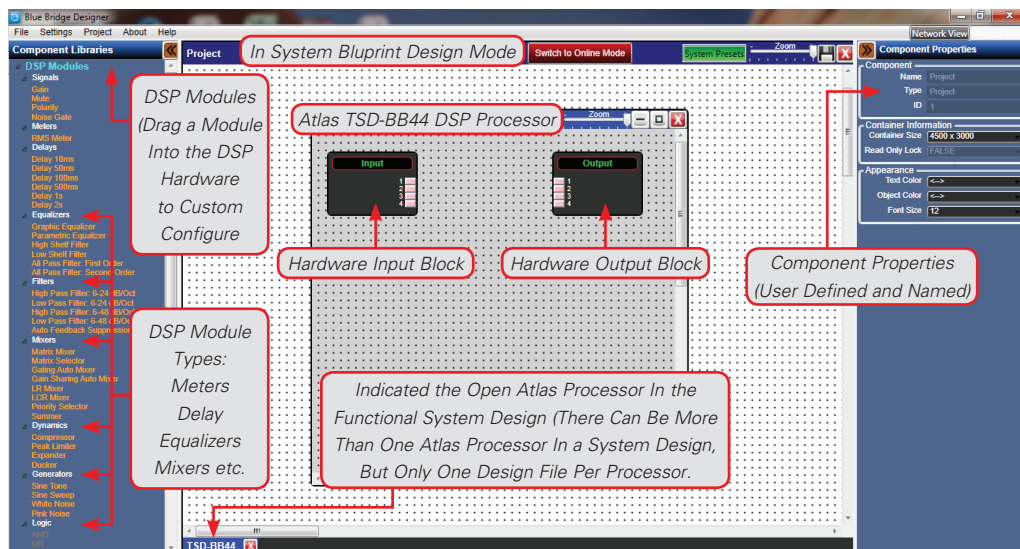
Blue Bridge Designer

File Settings Project About Help

Network View

Component Libraries

DSP Modules
Signals
Gain
Mute
Polarity
Noise Gate
Meters
RMS Meter
Delays
Delay 10ms
Delay 50ms
Delay 100ms
Delay 500ms
Delay 1s
Delay 2s
Equalizers
Graphic Equalizer
Parametric Equalizer
High Shelf Filter
Low Shelf Filter
All Pass Filter: First Order
All Pass Filter: Second Order
Filters
High Pass Filter: 6-24 dB/Oct
Low Pass Filter: 6-24 dB/Oct
High Pass Filter: 6-48 dB/Oct
Low Pass Filter: 6-48 dB/Oct
Auto Feedback Suppression
Mixers
Matrix Mixer
Matrix Selector
Gating Auto Mixer
Gain Sharing Auto Mixer
LR Mixer
LCR Mixer
Priority Selector
Summer
Dynamics
Compressor
Peak Limiter
Expander
Ducker
Generators
Sine Tone
Sine Sweep
White Noise
Pink Noise
Logic
AND
OR

Project

In System Bluprint Design Mode

Switch to Online Mode

System Presets

Zoom

Component Properties

Component
Name Project
Type Project
ID 1

Container Information
Container Size 4500 x 3000
Read Only Lock FALSE

Appearance
Text Color <-->
Object Color <-->
Font Size 12

DSP Modules (Drag a Module Into the DSP Hardware to Custom Configure

Atlas TSD-BB44 DSP Processor

Zoom

Input
1
2
3
4

Output
1
2
3
4

Hardware Input Block

Hardware Output Block

Component Properties (User Defined and Named)

DSP Module Types: Meters Delay Equalizers Mixers etc.

Indicated the Open Atlas Processor In the Functional System Design (There Can Be More Than One Atlas Processor In a System Design, But Only One Design File Per Processor.

TSD-BB44